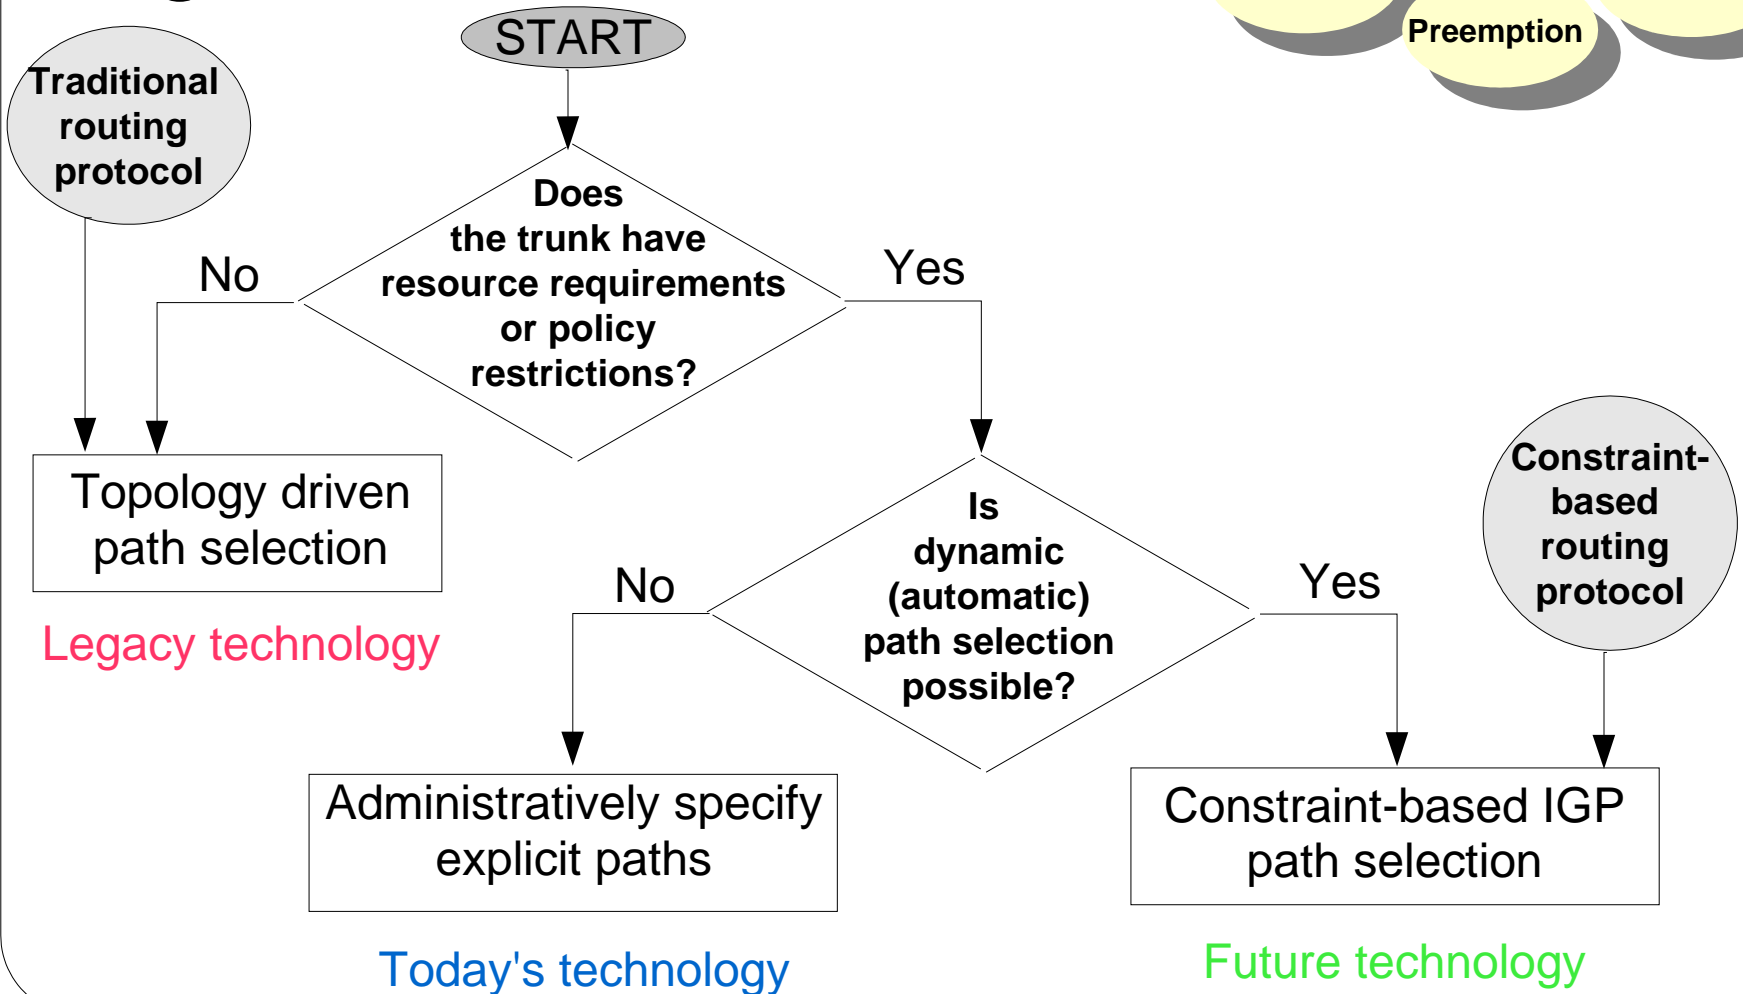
Preemption

START

Traditional routing protocol

Does the trunk have resource requirements or policy restrictions?

No

Yes

Topology driven path selection

Legacy technology

Is dynamic (automatic) path selection possible?

No

Yes

Constraint-based routing protocol

Administratively specify explicit paths

Constraint-based IGP path selection

Today's technology

Future technology